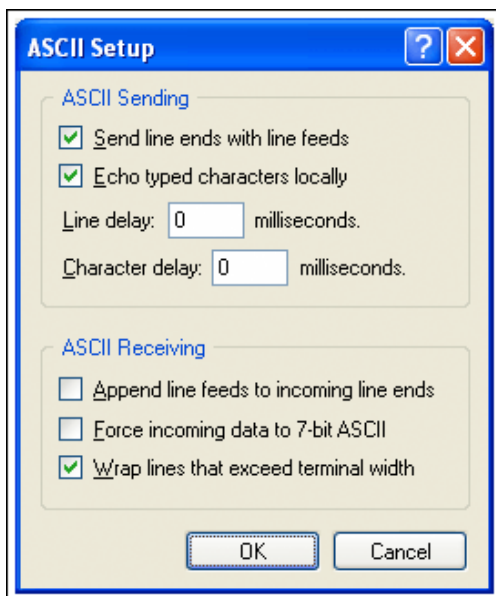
ASCII Setup

?

ASCII Sending

Send line ends with line feeds

Echo typed characters locally

Line delay: 0 milliseconds.

Character delay: 0 milliseconds.

ASCII Receiving

Append line feeds to incoming line ends

Force incoming data to 7-bit ASCII

Wrap lines that exceed terminal width

OK

Cancel